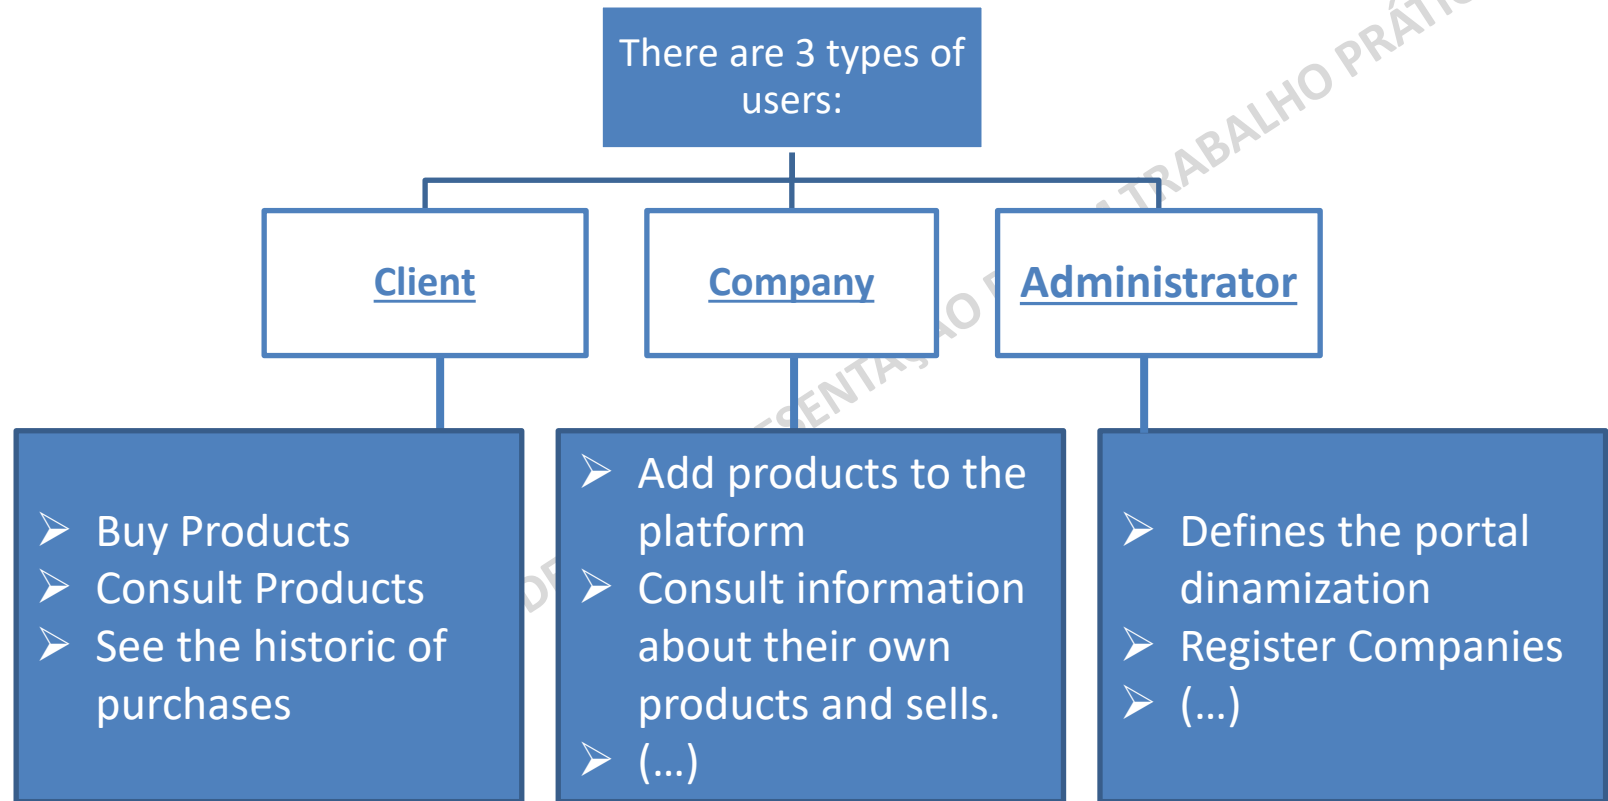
There are 3 types of users:

Client

Company

Administrator

➢ Buy Products
➢ Consult Products
➢ See the historic of purchases

➢ Add products to the platform
➢ Consult information about their own products and sells.
➢ (...)

➢ Defines the portal dinamization
➢ Register Companies
➢ (...)

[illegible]ENTAÇÃO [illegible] TRABALHO PRÁTI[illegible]